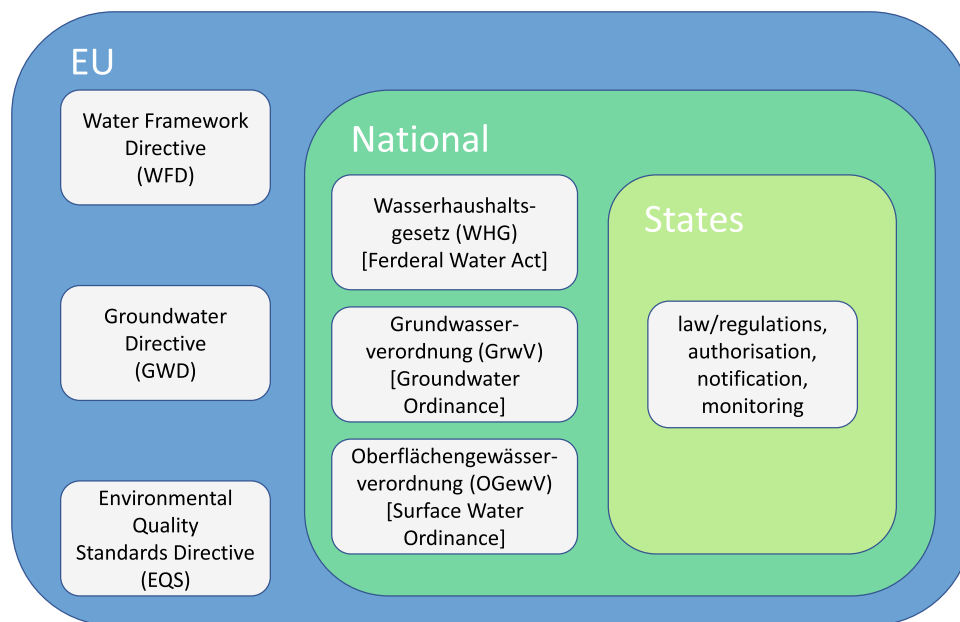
EU

Water Framework Directive (WFD)

Groundwater Directive (GWD)

Environmental Quality Standards Directive (EQS)

National

Wasserhaushalts-gesetz (WHG) [Ferderal Water Act]

Grundwasser-verordnung (GrwV) [Groundwater Ordinance]

Oberflächengewässer-verordnung (OGewV) [Surface Water Ordinance]

States

law/regulations, authorisation, notification, monitoring